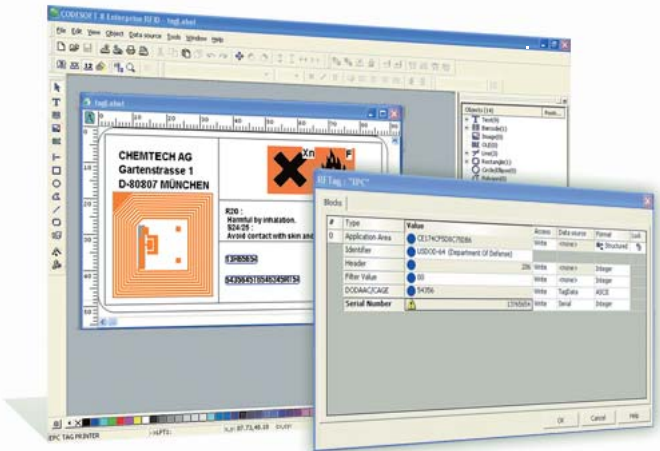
CODESOFT 8 Enterprise RFID - [tag.label]

File Edit View Object Data source Tools Window Help

tag.label

CHEMTECH AG
Gartenstrasse 1
D-80807 MÜNCHEN

Xn F

R20 :
Harmful by inhalation.
S24/25 :
Avoid contact with skin and

Objects (14)
Text(9)
Barcode(1)
Image(0)
OLE(0)
Line(3)
Rectangle(1)
Circle/Ellipse(0)
Polygon(0)
Polyline(0)

RFTag : "EPC"

Fields

| # | Type | Value | Access | Data source | Format | Lock |
|---|---|---|---|---|---|---|
| 0 | Application Area | CE174CF5D0C75DB6 | Write | <none> | Structured | |
| | Identifier | USDOD-64 (Department Of Defense) | | | | |
| | Header | 206 | | | | |
| | Filter Value | 00 | Write | <none> | Integer | |
| | DODAAC/CAGE | 54356 | Write | TagData | ASCII | |
| | Serial Number | 1795654 | Write | Serial | Integer | |

OK Cancel Help

EPC TAG PRINTER